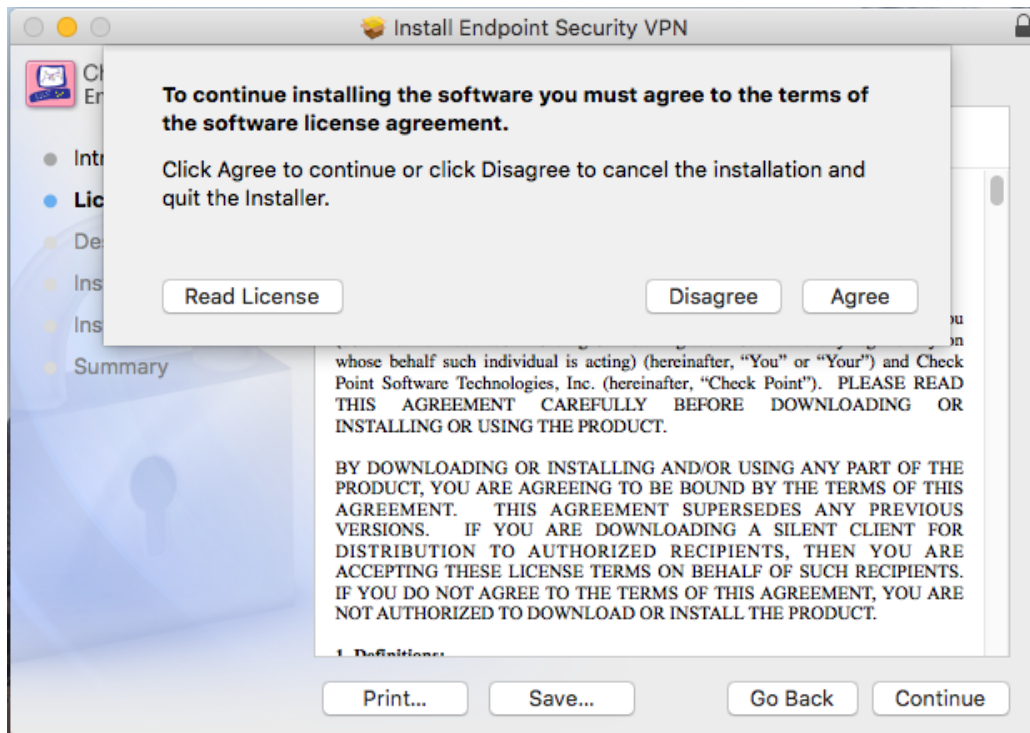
Install Endpoint Security VPN

Ch
En

Intr
Lic
De
Ins
Ins
Summary

To continue installing the software you must agree to the terms of the software license agreement.

Click Agree to continue or click Disagree to cancel the installation and quit the Installer.

Read License

Disagree

Agree

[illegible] ou
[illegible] on
whose behalf such individual is acting) (hereinafter, "You" or "Your") and Check Point Software Technologies, Inc. (hereinafter, "Check Point"). PLEASE READ THIS AGREEMENT CAREFULLY BEFORE DOWNLOADING OR INSTALLING OR USING THE PRODUCT.

BY DOWNLOADING OR INSTALLING AND/OR USING ANY PART OF THE PRODUCT, YOU ARE AGREEING TO BE BOUND BY THE TERMS OF THIS AGREEMENT. THIS AGREEMENT SUPERSEDES ANY PREVIOUS VERSIONS. IF YOU ARE DOWNLOADING A SILENT CLIENT FOR DISTRIBUTION TO AUTHORIZED RECIPIENTS, THEN YOU ARE ACCEPTING THESE LICENSE TERMS ON BEHALF OF SUCH RECIPIENTS. IF YOU DO NOT AGREE TO THE TERMS OF THIS AGREEMENT, YOU ARE NOT AUTHORIZED TO DOWNLOAD OR INSTALL THE PRODUCT.

1. Definitions:

Print...

Save...

Go Back

Continue